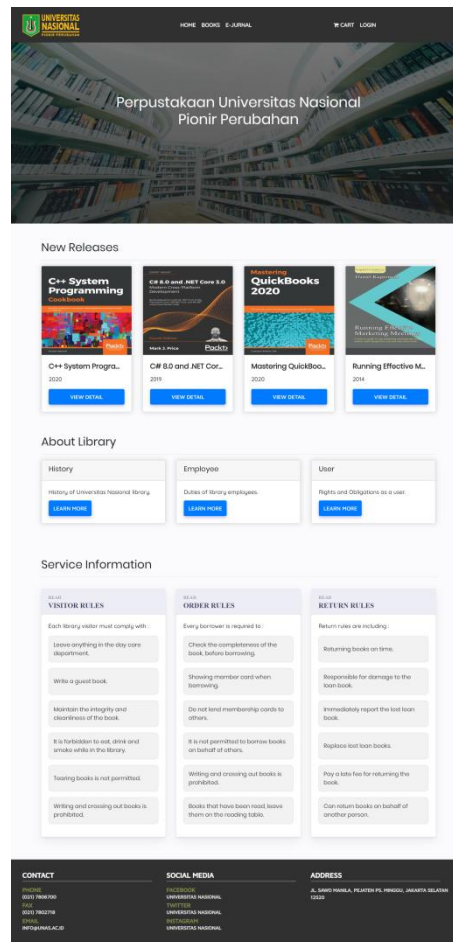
UNIVERSITAS NASIONAL PIONIR PERUBAHAN

HOME BOOKS E-JURNAL

CART LOGIN

Perpustakaan Universitas Nasional Pionir Perubahan

New Releases

C++ System Programming Cookbook

C++ System Progra...
2020
VIEW DETAIL

C# 8.0 and .NET Core 3.0

C# 8.0 and .NET Cor...
2019
VIEW DETAIL

Mastering QuickBooks 2020

Mastering QuickBoo...
2020
VIEW DETAIL

Running Effective Marketing Meetings

Running Effective M...
2014
VIEW DETAIL

About Library

History
History of Universitas Nasional library.
LEARN MORE

Employee
Duties of library employees.
LEARN MORE

User
Rights and Obligations as a user.
LEARN MORE

Service Information

READ
VISITOR RULES
Each library visitor must comply with :
Leave anything in the day care department.
Write a guest book.
Maintain the integrity and cleanliness of the book.
It is forbidden to eat, drink and smoke while in the library.
Tearing books is not permitted.
Writing and crossing out books is prohibited.

READ
ORDER RULES
Every borrower is required to :
Check the completeness of the book, before borrowing.
Showing member card when borrowing.
Do not lend membership cards to others.
It is not permitted to borrow books on behalf of others.
Writing and crossing out books is prohibited.
Books that have been read, leave them on the reading table.

READ
RETURN RULES
Return rules are including :
Returning books on time.
Responsible for damage to the loan book.
Immediately report the lost loan book.
Replace lost loan books.
Pay a late fee for returning the book.
Can return books on behalf of another person.

CONTACT
PHONE
(021) 7806700
FAX
(021) 7802718
EMAIL
INFO@UNAS.AC.ID

SOCIAL MEDIA
FACEBOOK
UNIVERSITAS NASIONAL
TWITTER
UNIVERSITAS NASIONAL
INSTAGRAM
UNIVERSITAS NASIONAL

ADDRESS
JL. SAWO MANILA, PEJATEN PS. MINGGU, JAKARTA SELATAN 12520